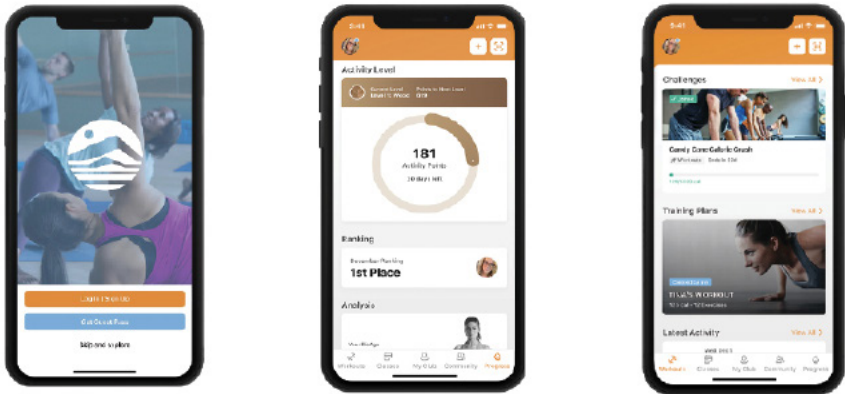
Login / Sign Up

Get Guest Pass

Skip and explore

9:41

Activity Level

Current Level
Level 1: Wood

Points to Next Level
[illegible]

181
Activity Points
30 days left

Ranking

December Ranking
1st Place

Analysis

Workouts Classes My Club Community Progress

9:41

Challenges

View All >

Candy Cane Calorie Crush

View All >

Training Plans

View All >

Latest Activity

View All >

Workouts Classes My Club Community Progress